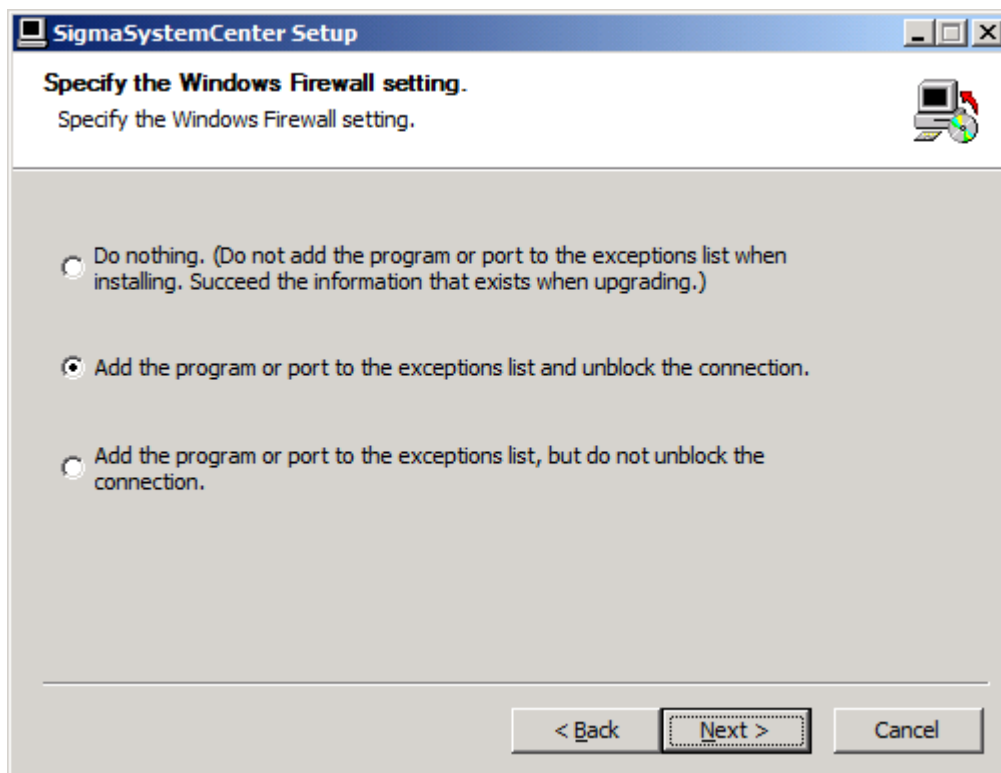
SigmaSystemCenter Setup

Specify the Windows Firewall setting.

Specify the Windows Firewall setting.

Do nothing. (Do not add the program or port to the exceptions list when installing. Succeed the information that exists when upgrading.)

Add the program or port to the exceptions list and unblock the connection.

Add the program or port to the exceptions list, but do not unblock the connection.

< Back

Next >

Cancel